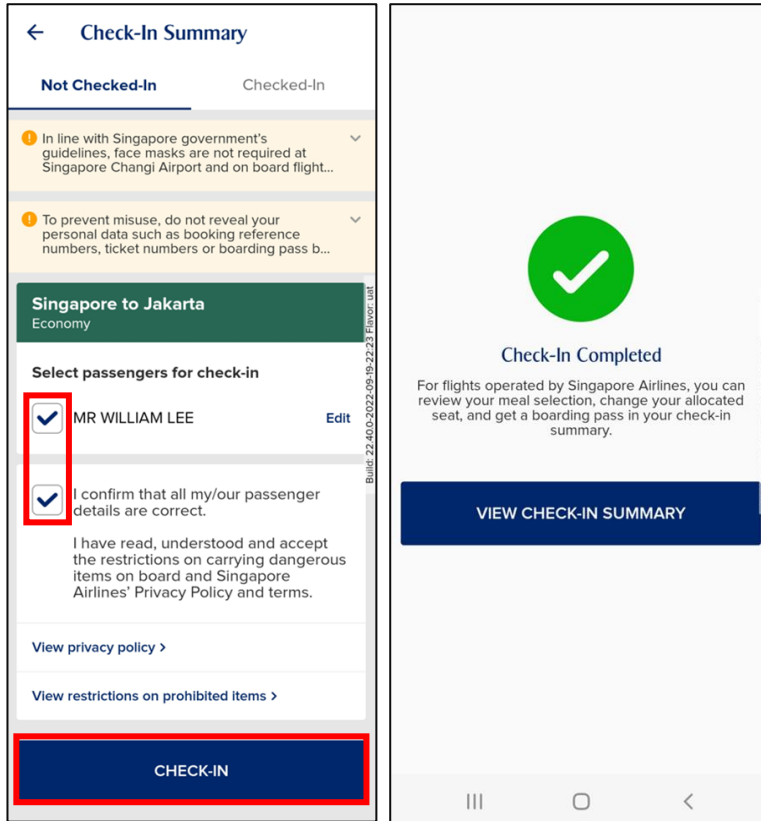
Check-In Summary

Not Checked-In

Checked-In

In line with Singapore government's guidelines, face masks are not required at Singapore Changi Airport and on board flight...

To prevent misuse, do not reveal your personal data such as booking reference numbers, ticket numbers or boarding pass b...

Singapore to Jakarta
Economy

Build: 22.40.0-2022-09-19-22:23 Flavor: uat

Select passengers for check-in

MR WILLIAM LEE

Edit

I confirm that all my/our passenger details are correct.

I have read, understood and accept the restrictions on carrying dangerous items on board and Singapore Airlines' Privacy Policy and terms.

View privacy policy >

View restrictions on prohibited items >

CHECK-IN

Check-In Completed

For flights operated by Singapore Airlines, you can review your meal selection, change your allocated seat, and get a boarding pass in your check-in summary.

VIEW CHECK-IN SUMMARY